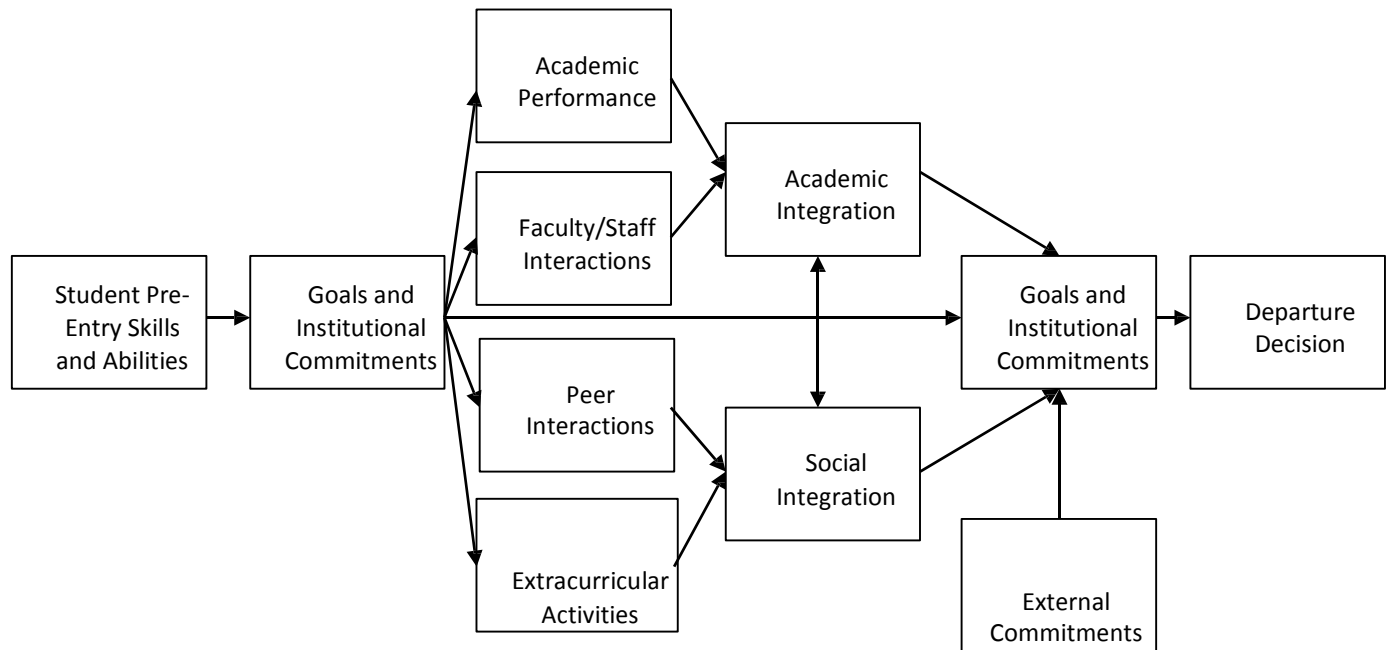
Student Pre-Entry Skills and Abilities

Goals and Institutional Commitments

Academic Performance

Faculty/Staff Interactions

Peer Interactions

Extracurricular Activities

Academic Integration

Social Integration

Goals and Institutional Commitments

External Commitments

Departure Decision